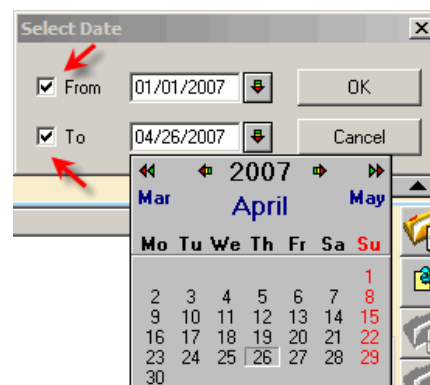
Select Date

From 01/01/2007 OK

To 04/26/2007 Cancel

2007

Mar May

April

| Mo | Tu | We | Th | Fr | Sa | Su |
|---|---|---|---|---|---|---|
| | | | | | | 1 |
| 2 | 3 | 4 | 5 | 6 | 7 | 8 |
| 9 | 10 | 11 | 12 | 13 | 14 | 15 |
| 16 | 17 | 18 | 19 | 20 | 21 | 22 |
| 23 | 24 | 25 | 26 | 27 | 28 | 29 |
| 30 | | | | | | |